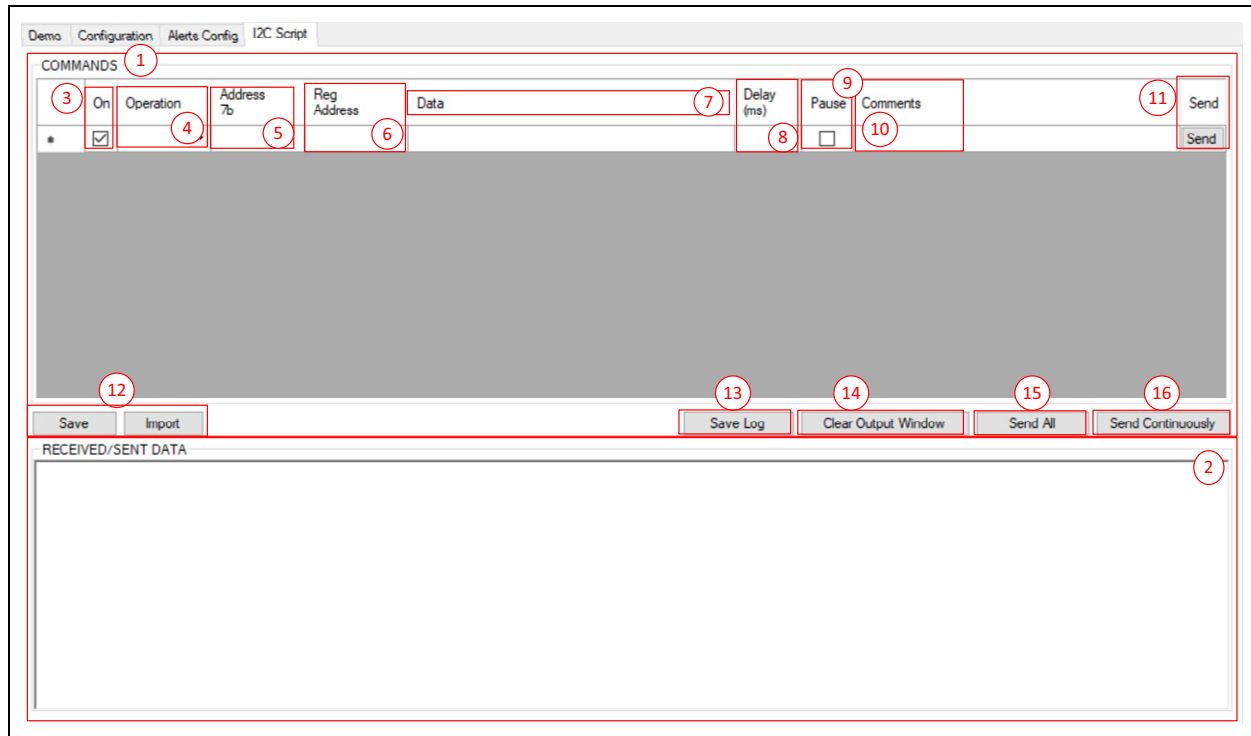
Demo Configuration Alerts Config I2C Script

COMMANDS 1

| 3 | On | Operation 4 | Address 7b 5 | Reg Address 6 | Data 7 | Delay (ms) 8 | Pause 9 | Comments 10 | 11 Send |
|---|---|---|---|---|---|---|---|---|---|
| * | ☑ | | | | | | ☐ | | Send |

12 Save Import

13 Save Log

14 Clear Output Window

15 Send All

16 Send Continuously

RECEIVED/SENT DATA 2